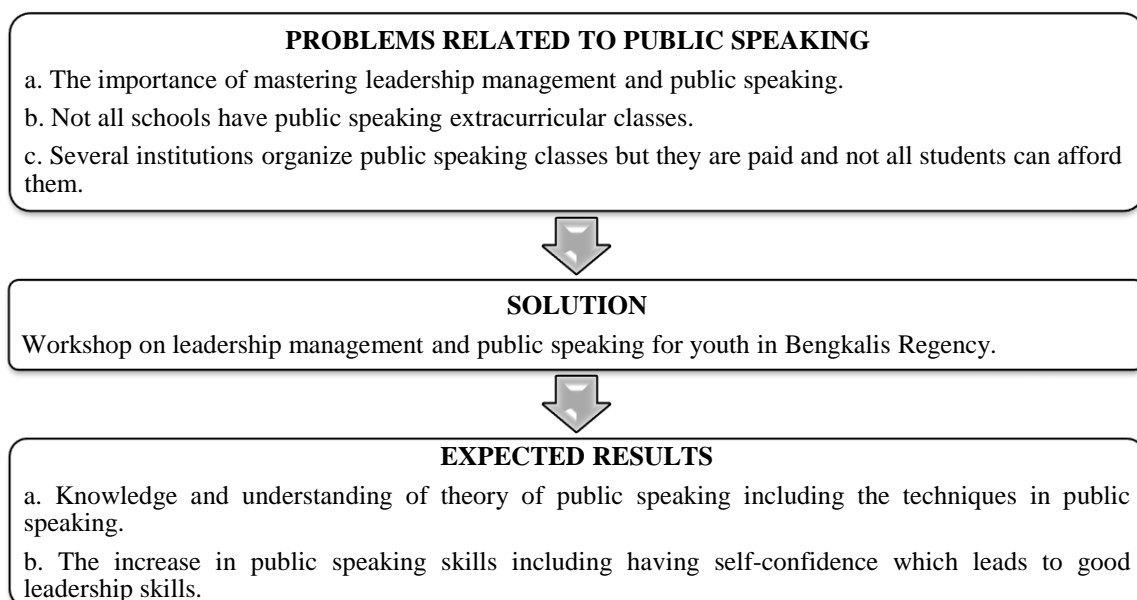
**PROBLEMS RELATED TO PUBLIC SPEAKING**

a. The importance of mastering leadership management and public speaking.

b. Not all schools have public speaking extracurricular classes.

c. Several institutions organize public speaking classes but they are paid and not all students can afford them.

**SOLUTION**

Workshop on leadership management and public speaking for youth in Bengkalis Regency.

**EXPECTED RESULTS**

a. Knowledge and understanding of theory of public speaking including the techniques in public speaking.

b. The increase in public speaking skills including having self-confidence which leads to good leadership skills.